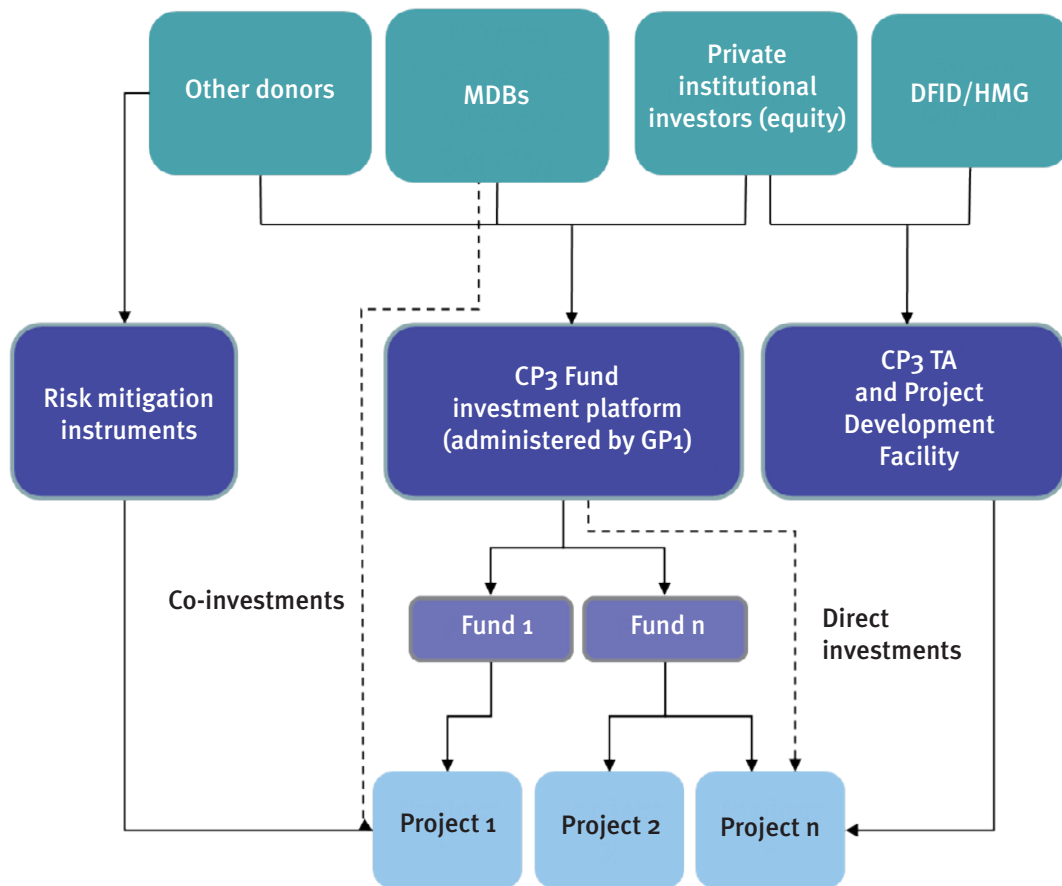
Other donors

MDBs

Private institutional investors (equity)

DFID/HMG

Risk mitigation instruments

CP3 Fund investment platform (administered by GP1)

CP3 TA and Project Development Facility

Co-investments

Fund 1

Fund n

Direct investments

Project 1

Project 2

Project n